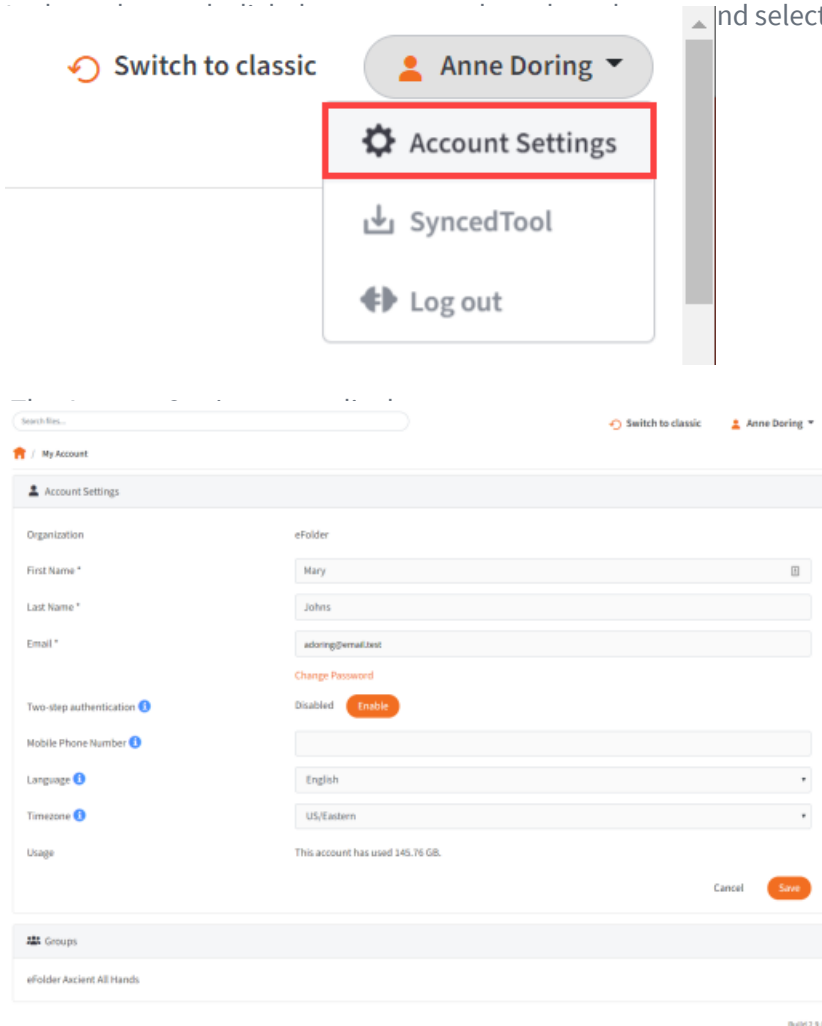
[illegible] nd select

Switch to classic

Anne Doring

Account Settings

SyncedTool

Log out

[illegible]

Search files...

Switch to classic

Anne Doring

/ My Account

Account Settings

Organization

eFolder

First Name *

Mary

Last Name *

Johns

Email *

adoring@email.test

Change Password

Two-step authentication

Disabled

Enable

Mobile Phone Number

Language

English

Timezone

US/Eastern

Usage

This account has used 145.76 GB.

Cancel

Save

Groups

eFolder Axcient All Hands

Build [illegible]